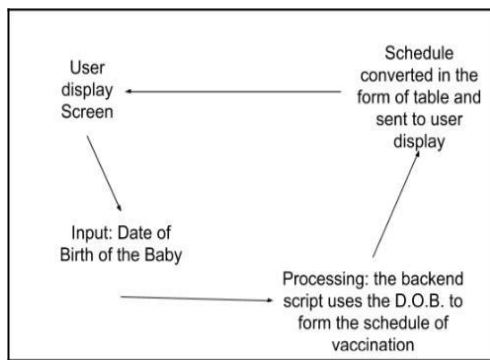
User display Screen

Schedule converted in the form of table and sent to user display

Input: Date of Birth of the Baby

Processing: the backend script uses the D.O.B. to form the schedule of vaccination